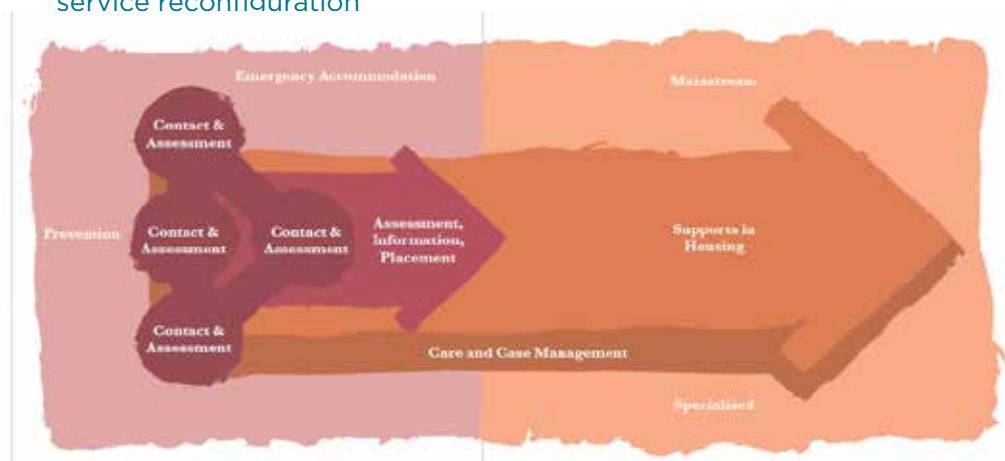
service reconfiguration

Emergency Accommodation

Mainstream

Contact & Assessment

Prevention

Contact & Assessment

Contact & Assessment

Assessment, Information, Placement

Supports in Housing

Contact & Assessment

Care and Case Management

Specialised